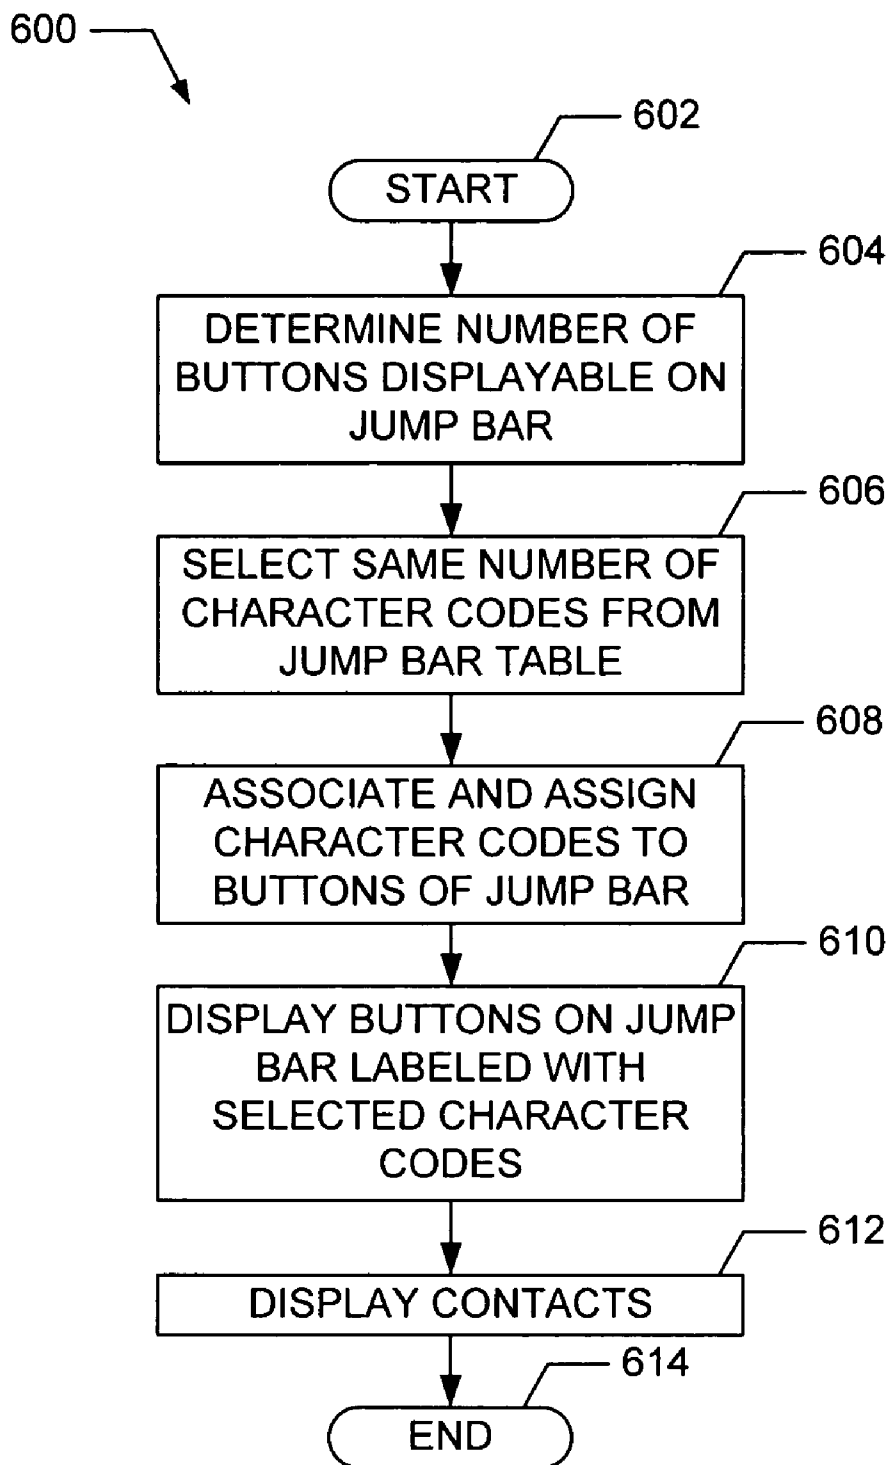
600

602

START

604

DETERMINE NUMBER OF BUTTONS DISPLAYABLE ON JUMP BAR

606

SELECT SAME NUMBER OF CHARACTER CODES FROM JUMP BAR TABLE

608

ASSOCIATE AND ASSIGN CHARACTER CODES TO BUTTONS OF JUMP BAR

610

DISPLAY BUTTONS ON JUMP BAR LABELED WITH SELECTED CHARACTER CODES

612

DISPLAY CONTACTS

614

END